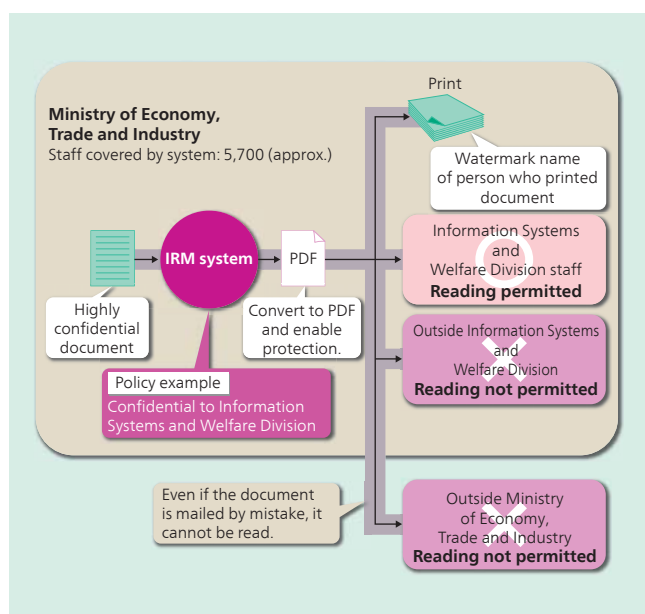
Ministry of Economy, Trade and Industry
Staff covered by system: 5,700 (approx.)

Highly confidential document

IRM system

PDF

Convert to PDF and enable protection.

Policy example
Confidential to Information Systems and Welfare Division

Print

Watermark name of person who printed document

Information Systems and Welfare Division staff
Reading permitted

Outside Information Systems and Welfare Division
Reading not permitted

Even if the document is mailed by mistake, it cannot be read.

Outside Ministry of Economy, Trade and Industry
Reading not permitted